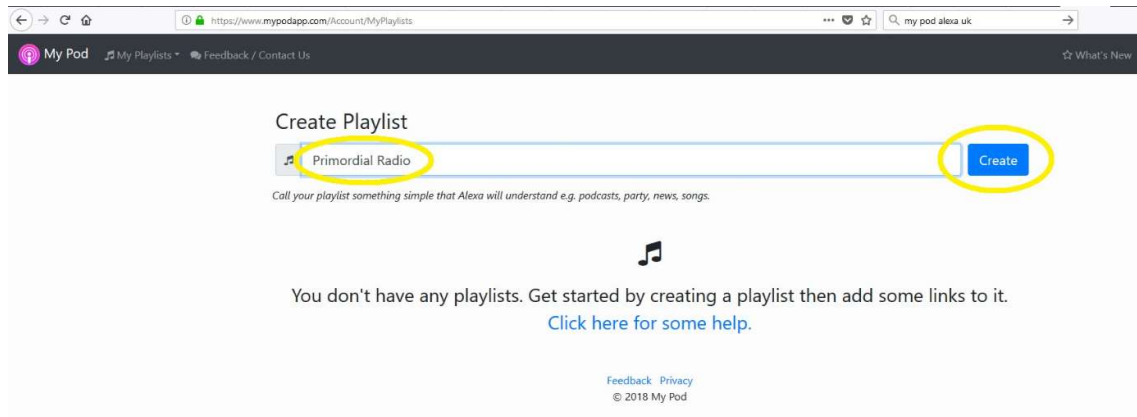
https://www.mypodapp.com/Account/MyPlaylists

my pod alexa uk

My Pod My Playlists Feedback / Contact Us What's New

Create Playlist

Primordial Radio

Create

Call your playlist something simple that Alexa will understand e.g. podcasts, party, news, songs.

You don't have any playlists. Get started by creating a playlist then add some links to it.

Click here for some help.

Feedback Privacy

© 2018 My Pod